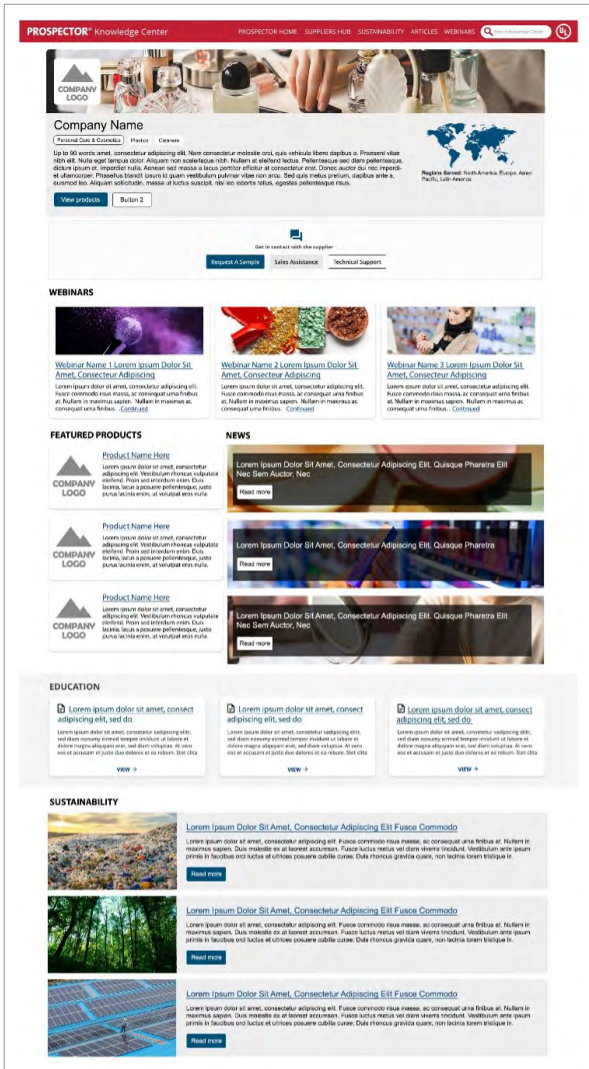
PROSPECTOR® Knowledge Center

PROSPECTOR HOME SUPPLIERS HUB SUSTAINABILITY ARTICLES WEBINARS

Search Knowledge Center

UL

COMPANY LOGO

Company Name

Personal Care & Cosmetics Plastics Cleaners

Up to 90 words amet, consectetur adipiscing elit. Nam consectetur molestie orci, quis vehicula libero dapibus a. Praesent vitae nibh elit. Nulla eget tempus dolor. Aliquam non scelerisque nibh. Nullam at eleifend lectus. Pellentesque sed diam pellentesque, dictum ipsum et, imperdiet nulla. Aenean sed massa a lacus porttitor efficitur at consectetur erat. Donec auctor dui nec imperdiet ullamcorper. Phasellus blandit ipsum id quam vestibulum pulvinar vitae non arcu. Sed quis metus pretium, dapibus ante a, euismod leo. Aliquam sollicitudin, massa ut luctus suscipit, nisi leo lobortis tellus, egestas pellentesque risus.

Regions Served: North America, Europe, Asian Pacific, Latin America

View products Button 2

Get in contact with the supplier

Request A Sample Sales Assistance Technical Support

WEBINARS

Webinar Name 1 Lorem Ipsum Dolor Sit Amet, Consectetur Adipiscing
Lorem ipsum dolor sit amet, consectetur adipiscing elit. Fusce commodo risus massa, ac consequat urna finibus at. Nullam in maximus sapien. Nullam in maximus ac consequat urna finibus... Continued

Webinar Name 2 Lorem Ipsum Dolor Sit Amet, Consectetur Adipiscing
Lorem ipsum dolor sit amet, consectetur adipiscing elit. Fusce commodo risus massa, ac consequat urna finibus at. Nullam in maximus sapien. Nullam in maximus ac consequat urna finibus... Continued

Webinar Name 3 Lorem Ipsum Dolor Sit Amet, Consectetur Adipiscing
Lorem ipsum dolor sit amet, consectetur adipiscing elit. Fusce commodo risus massa, ac consequat urna finibus at. Nullam in maximus sapien. Nullam in maximus ac consequat urna finibus... Continued

FEATURED PRODUCTS

COMPANY LOGO
Product Name Here
Lorem ipsum dolor sit amet, consectetur adipiscing elit. Vestibulum rhoncus vulputate eleifend. Proin sed interdum enim. Duis lacinia, lacus a posuere pellentesque, justo purus lacinia enim, at volutpat eros nulla.

COMPANY LOGO
Product Name Here
Lorem ipsum dolor sit amet, consectetur adipiscing elit. Vestibulum rhoncus vulputate eleifend. Proin sed interdum enim. Duis lacinia, lacus a posuere pellentesque, justo purus lacinia enim, at volutpat eros nulla.

COMPANY LOGO
Product Name Here
Lorem ipsum dolor sit amet, consectetur adipiscing elit. Vestibulum rhoncus vulputate eleifend. Proin sed interdum enim. Duis lacinia, lacus a posuere pellentesque, justo purus lacinia enim, at volutpat eros nulla.

NEWS

Lorem Ipsum Dolor Sit Amet, Consectetur Adipiscing Elit. Quisque Pharetra Elit Nec Sem Auctor, Nec
Read more

Lorem Ipsum Dolor Sit Amet, Consectetur Adipiscing Elit. Quisque Pharetra
Read more

Lorem Ipsum Dolor Sit Amet, Consectetur Adipiscing Elit. Quisque Pharetra Elit Nec Sem Auctor, Nec
Read more

EDUCATION

Lorem ipsum dolor sit amet, consect adipiscing elit, sed do
Lorem ipsum dolor sit amet, consetetur sadipscing elitr, sed diam nonumy eirmod tempor invidunt ut labore et dolore magna aliquyam erat, sed diam voluptua. At vero eos et accusam et justo duo dolores et ea rebum. Stet clita
VIEW →

Lorem ipsum dolor sit amet, consect adipiscing elit, sed do
Lorem ipsum dolor sit amet, consetetur sadipscing elitr, sed diam nonumy eirmod tempor invidunt ut labore et dolore magna aliquyam erat, sed diam voluptua. At vero eos et accusam et justo duo dolores et ea rebum. Stet clita
VIEW →

Lorem ipsum dolor sit amet, consect adipiscing elit, sed do
Lorem ipsum dolor sit amet, consetetur sadipscing elitr, sed diam nonumy eirmod tempor invidunt ut labore et dolore magna aliquyam erat, sed diam voluptua. At vero eos et accusam et justo duo dolores et ea rebum. Stet clita
VIEW →

SUSTAINABILITY

Lorem Ipsum Dolor Sit Amet, Consectetur Adipiscing Elit Fusce Commodo
Lorem ipsum dolor sit amet, consectetur adipiscing elit. Fusce commodo risus massa, ac consequat urna finibus at. Nullam in maximus sapien. Duis molestie ex at laoreet accumsan. Fusce luctus metus vel diam viverra tincidunt. Vestibulum ante ipsum primis in faucibus orci luctus et ultrices posuere cubilia curae; Duis rhoncus gravida quam, non lacinia lorem tristique in.
Read more

Lorem Ipsum Dolor Sit Amet, Consectetur Adipiscing Elit Fusce Commodo
Lorem ipsum dolor sit amet, consectetur adipiscing elit. Fusce commodo risus massa, ac consequat urna finibus at. Nullam in maximus sapien. Duis molestie ex at laoreet accumsan. Fusce luctus metus vel diam viverra tincidunt. Vestibulum ante ipsum primis in faucibus orci luctus et ultrices posuere cubilia curae; Duis rhoncus gravida quam, non lacinia lorem tristique in.
Read more

Lorem Ipsum Dolor Sit Amet, Consectetur Adipiscing Elit Fusce Commodo
Lorem ipsum dolor sit amet, consectetur adipiscing elit. Fusce commodo risus massa, ac consequat urna finibus at. Nullam in maximus sapien. Duis molestie ex at laoreet accumsan. Fusce luctus metus vel diam viverra tincidunt. Vestibulum ante ipsum primis in faucibus orci luctus et ultrices posuere cubilia curae; Duis rhoncus gravida quam, non lacinia lorem tristique in.
Read more